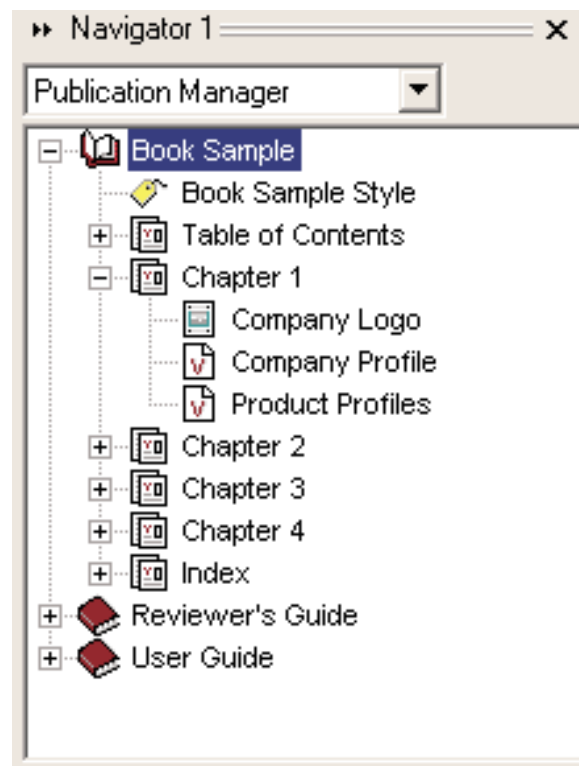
Navigator 1
×
Publication Manager
Book Sample
Book Sample Style
Table of Contents
Chapter 1
Company Logo
Company Profile
Product Profiles
Chapter 2
Chapter 3
Chapter 4
Index
Reviewer's Guide
User Guide